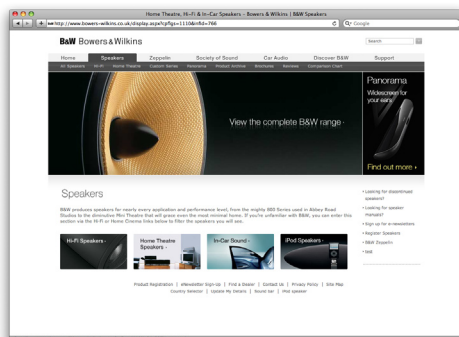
Home Theatre, Hi-Fi & In-Car Speakers - Bowers & Wilkins | B&W Speakers

http://www.bowers-wilkins.co.uk/display.aspx?cfgs=1110&infid=766

Google

B&W Bowers & Wilkins

Search

Home | Speakers | Zeppelin | Society of Sound | Car Audio | Discover B&W | Support

All Speakers | Hi-Fi | Home Theatre | Custom Install | Panorama | Product Archive | Brochures | Reviews | Comparison Chart

View the complete B&W range ›

Panorama

Widescreen for your ears

Find out more ›

Speakers

B&W produces speakers for nearly every application and performance level, from the mighty 800 Series used in Abbey Road Studios to the diminutive Mini Theatre that will grace even the most minimal home. If you're unfamiliar with B&W, you can enter this section via the Hi-Fi or Home Cinema links below to filter the speakers you will see.

Hi-Fi Speakers ›

Home Theatre Speakers ›

In-Car Sound ›

iPod Speakers ›

› Looking for discontinued speakers?

› Looking for speaker manuals?

› Sign up for e-newsletters

› Register Speakers

› B&W Zeppelin

› Vm1

Product Registration | eNewsletter Sign Up | Find a Dealer | Contact Us | Privacy Policy | Site Map

Country Selector | Update My Details | Sound Bar | iPod speaker